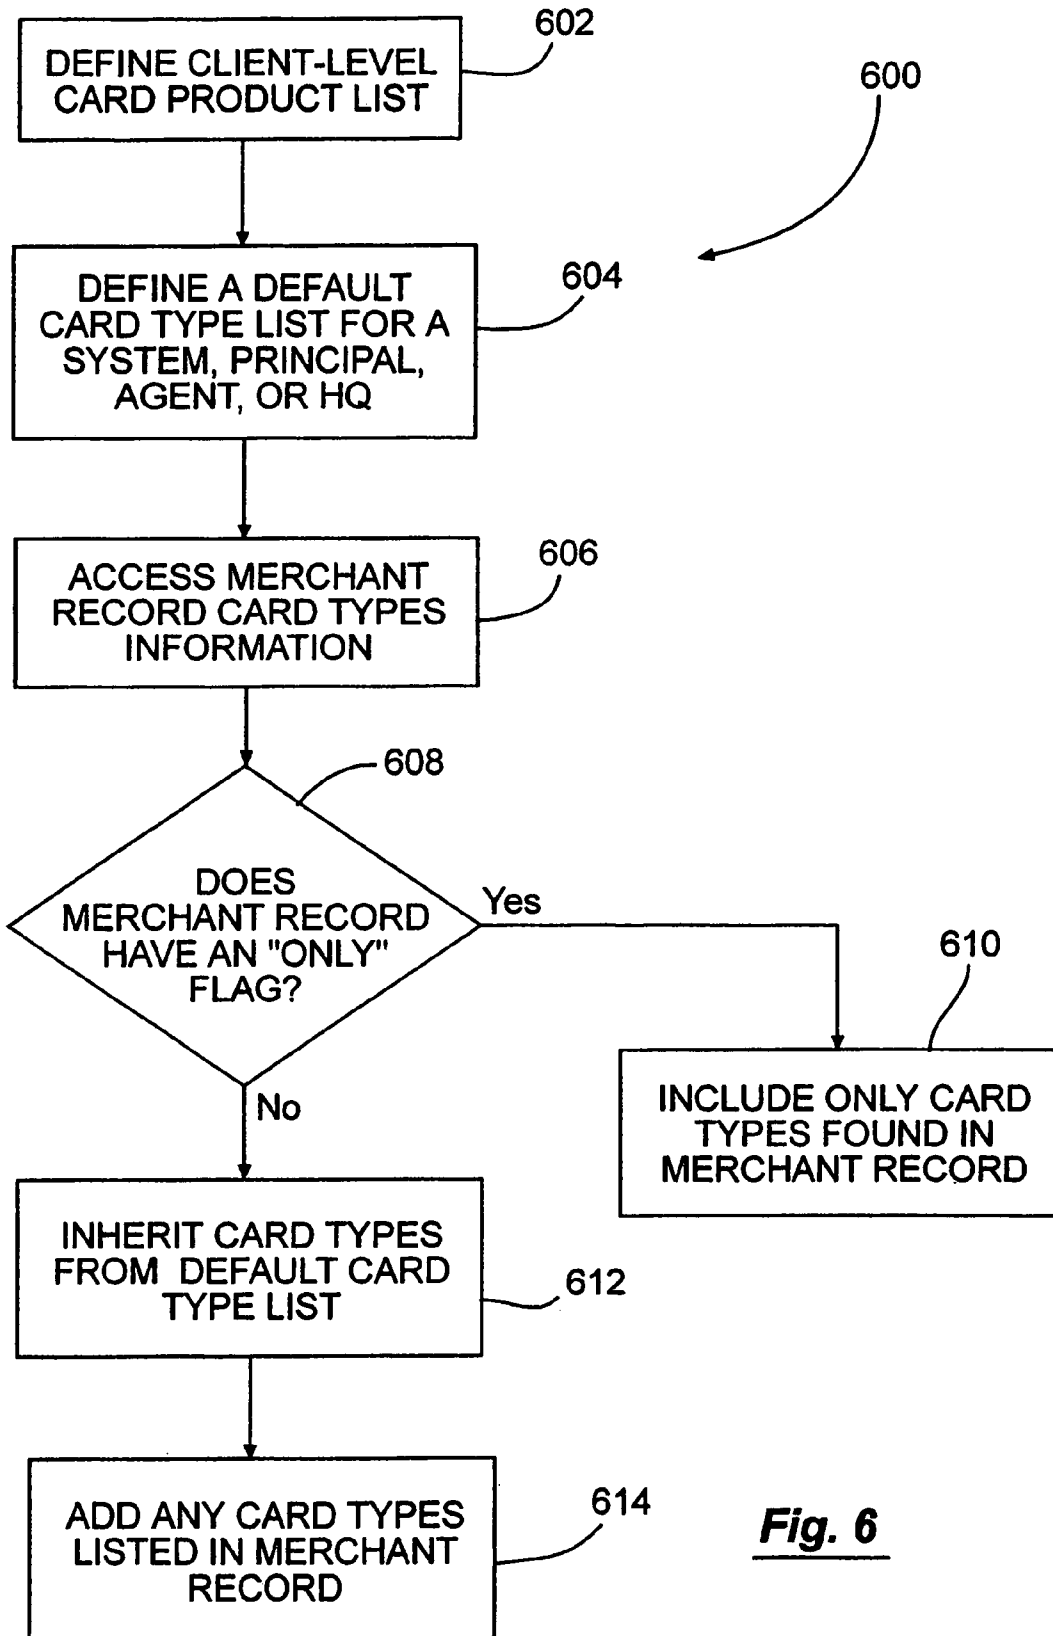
DEFINE CLIENT-LEVEL CARD PRODUCT LIST

602

600

DEFINE A DEFAULT CARD TYPE LIST FOR A SYSTEM, PRINCIPAL, AGENT, OR HQ

604

ACCESS MERCHANT RECORD CARD TYPES INFORMATION

606

608

DOES MERCHANT RECORD HAVE AN "ONLY" FLAG?

Yes

610

No

INCLUDE ONLY CARD TYPES FOUND IN MERCHANT RECORD

INHERIT CARD TYPES FROM DEFAULT CARD TYPE LIST

612

ADD ANY CARD TYPES LISTED IN MERCHANT RECORD

614

Fig. 6